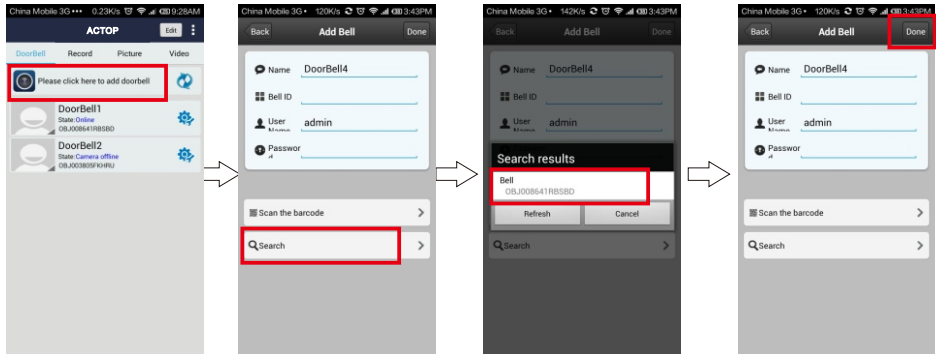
China Mobile 3G ••• 0.23K/s 9:28AM
ACTOP
Edit
DoorBell Record Picture Video
Please click here to add doorbell
DoorBell1
State:Online
OBJ008641RBSBD
DoorBell2
State:Camera offline
OBJ003805FKHRU

China Mobile 3G 120K/s 3:43PM
Back
Add Bell
Done
Name DoorBell4
Bell ID
User Name admin
Password
Scan the barcode
Search

China Mobile 3G 142K/s 3:43PM
Back
Add Bell
Done
Name DoorBell4
Bell ID
User Name admin
Search results
Bell
OBJ008641RBSBD
Refresh
Cancel
Search

China Mobile 3G 120K/s 3:43PM
Back
Add Bell
Done
Name DoorBell4
Bell ID
User Name admin
Password
Scan the barcode
Search